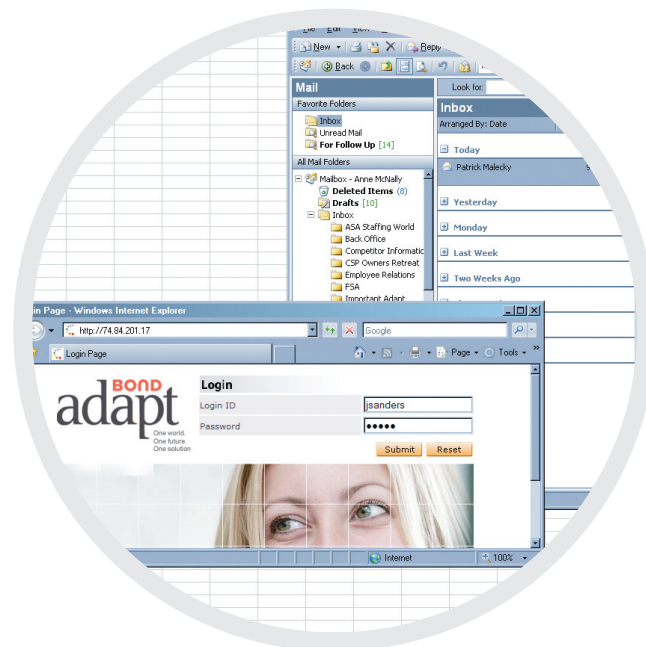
File Edit View

New Reply

Back

Look for

Mail

Favorite Folders

Inbox

Unread Mail

For Follow Up [14]

All Mail Folders

Mailbox - Anne McNally

Deleted Items (8)

Drafts [10]

Inbox

ASA Staffing World

Back Office

Competitor Informati

CSP Owners Retreat

Employee Relations

FSA

Important Adapt

Inbox

Arranged By: Date

Today

Patrick Malecky

Yesterday

Monday

Last Week

Two Weeks Ago

ogin Page - Windows Internet Explorer

http://74.84.201.17

Google

Login Page

Page Tools

BOND

adapt

One world.
One future.
One solution

Login

Login ID

jsanders

Password

•••••

Submit

Reset

Internet

100%